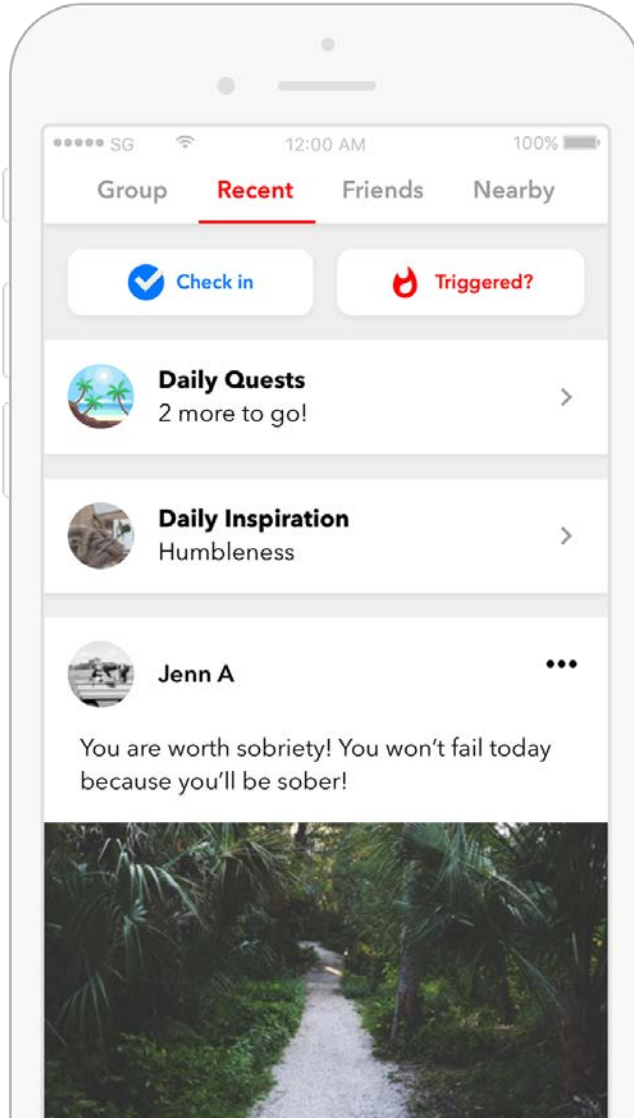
●●●●● SG 12:00 AM 100%

Group Recent Friends Nearby

Check in

Triggered?

Daily Quests
2 more to go!

Daily Inspiration
Humbleness

Jenn A

•••

You are worth sobriety! You won't fail today because you'll be sober!